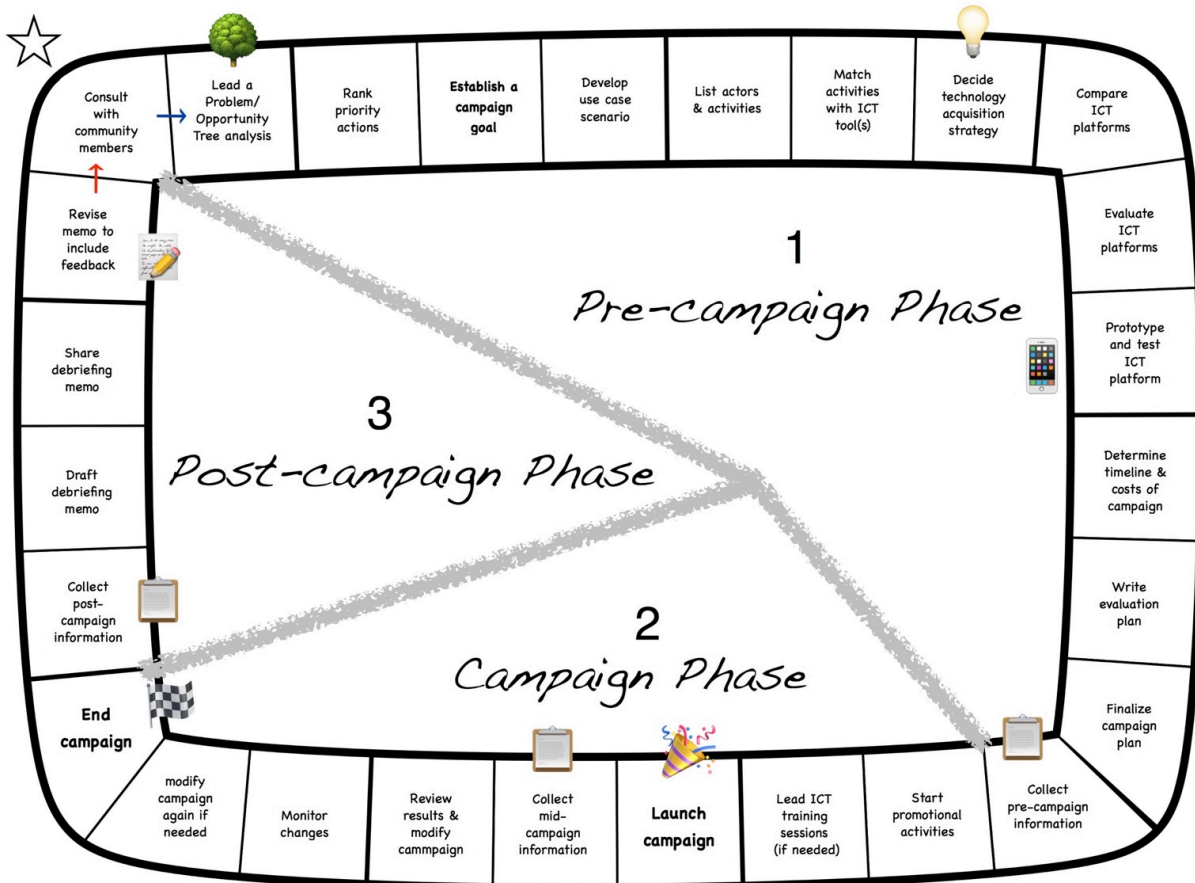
Consult with community members

Lead a Problem/ Opportunity Tree analysis

Rank priority actions

Establish a campaign goal

Develop use case scenario

List actors & activities

Match activities with ICT tool(s)

Decide technology acquisition strategy

Compare ICT platforms

Evaluate ICT platforms

Prototype and test ICT platform

Determine timeline & costs of campaign

Write evaluation plan

Finalize campaign plan

Collect pre-campaign information

Start promotional activities

Lead ICT training sessions (if needed)

Launch campaign

Collect mid-campaign information

Review results & modify cammpaign

Monitor changes

modify campaign again if needed

End campaign

Collect post-campaign information

Draft debriefing memo

Share debriefing memo

Revise memo to include feedback

1
Pre-campaign Phase

2
Campaign Phase

3
Post-campaign Phase